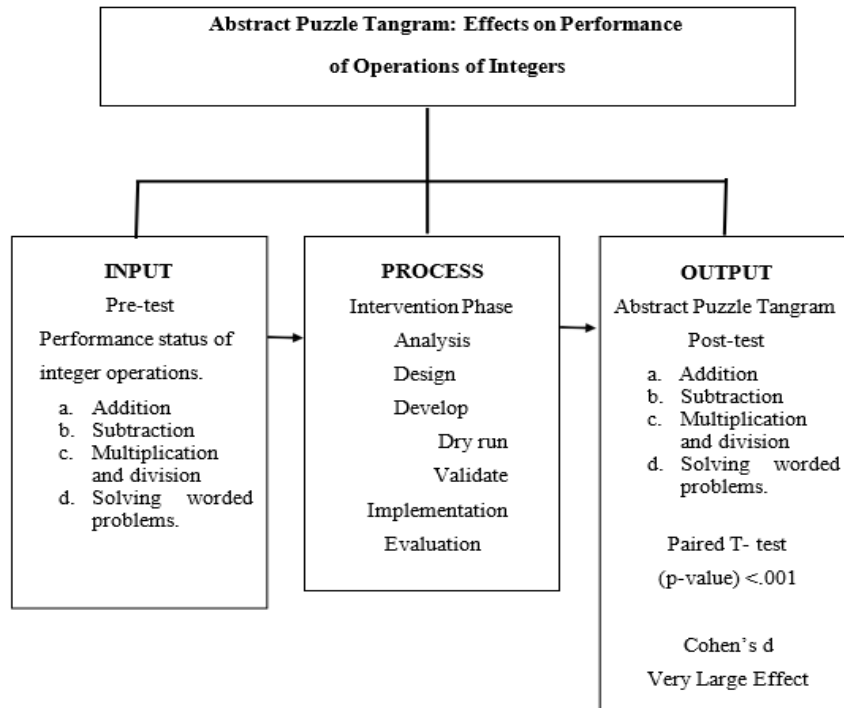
Abstract Puzzle Tangram: Effects on Performance of Operations of Integers

INPUT
Pre-test
Performance status of integer operations.
a. Addition
b. Subtraction
c. Multiplication and division
d. Solving worded problems.

PROCESS
Intervention Phase
Analysis
Design
Develop
Dry run
Validate
Implementation
Evaluation

OUTPUT
Abstract Puzzle Tangram
Post-test
a. Addition
b. Subtraction
c. Multiplication and division
d. Solving worded problems.

Paired T- test
(p-value) <.001

Cohen's d
Very Large Effect